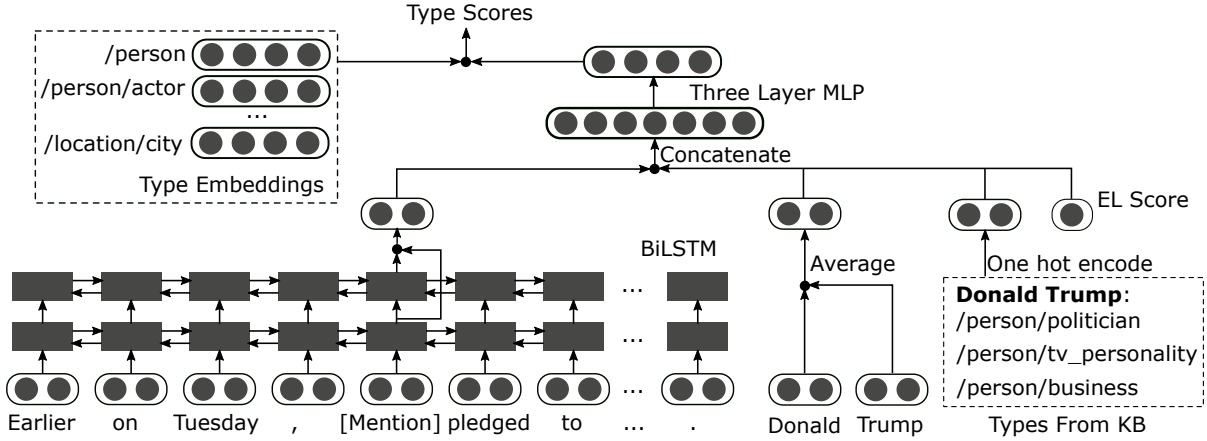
Type Scores

/person
/person/actor
...
/location/city
Type Embeddings

Three Layer MLP

Concatenate

EL Score

BiLSTM

Average

One hot encode

**Donald Trump**:
/person/politician
/person/tv_personality
/person/business

...
...
...

Earlier on Tuesday , [Mention] pledged to ... .

Donald Trump

Types From KB